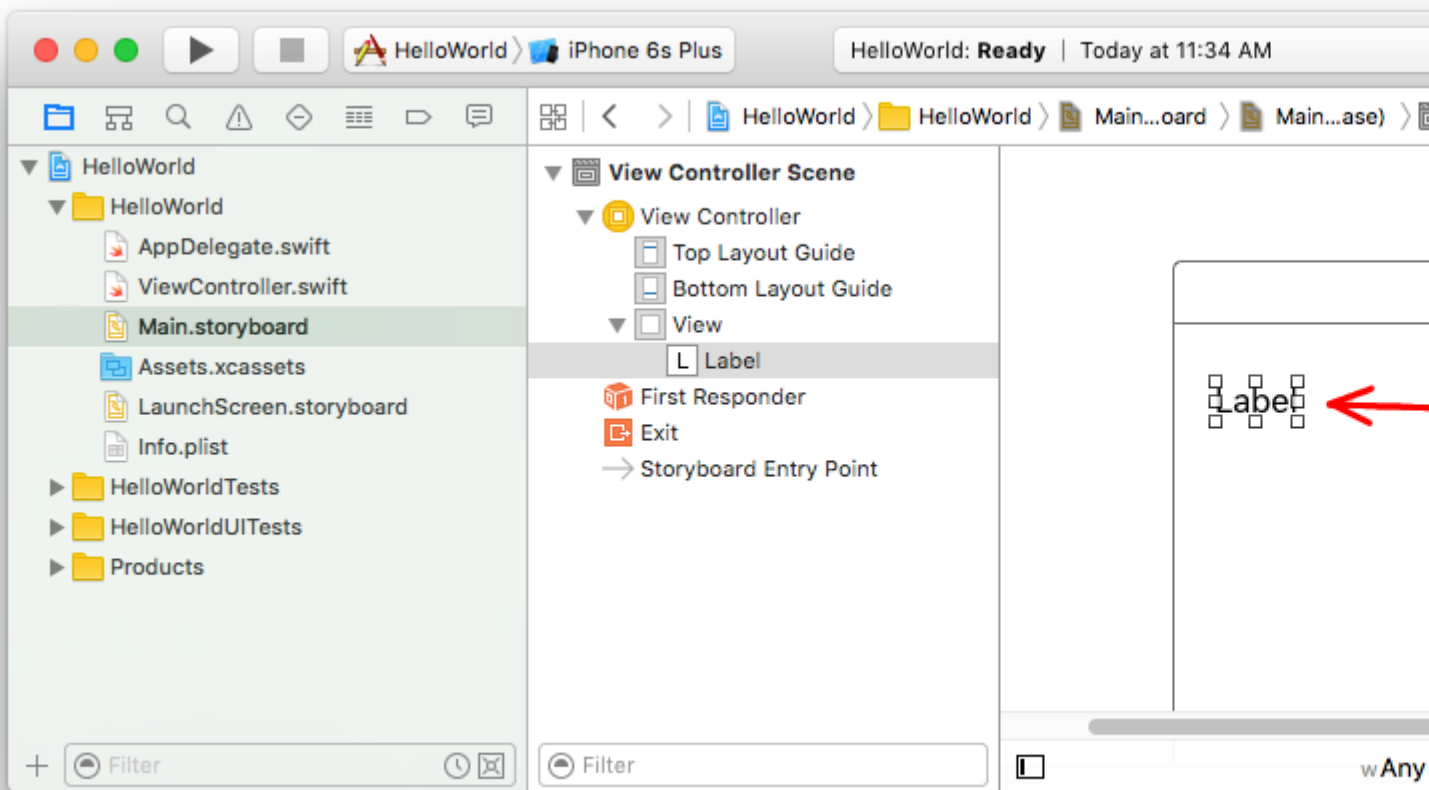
HelloWorld 〉 iPhone 6s Plus

HelloWorld: Ready | Today at 11:34 AM

HelloWorld 〉 HelloWorld 〉 Main...oard 〉 Main...ase) 〉

HelloWorld
HelloWorld
AppDelegate.swift
ViewController.swift
Main.storyboard
Assets.xcassets
LaunchScreen.storyboard
Info.plist
HelloWorldTests
HelloWorldUITests
Products

View Controller Scene
View Controller
Top Layout Guide
Bottom Layout Guide
View
Label
First Responder
Exit
Storyboard Entry Point

Label

+ Filter

Filter

w Any